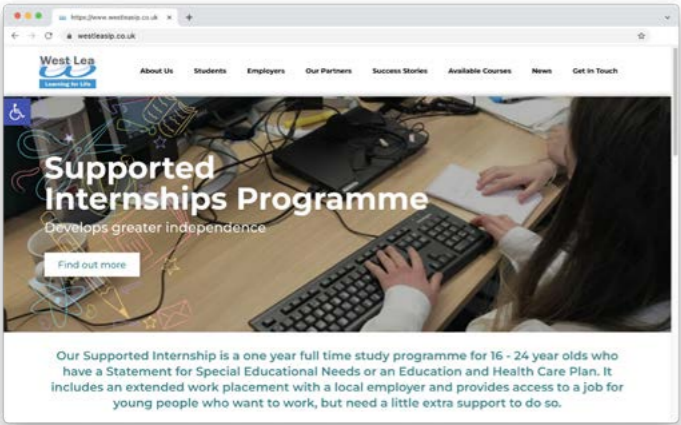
https://www.westleasip.co.uk

westleasip.co.uk

West Lea
Learning for Life

About Us
Students
Employers
Our Partners
Success Stories
Available Courses
News
Get In Touch

Supported Internships Programme

Develops greater independence

Find out more

Our Supported Internship is a one year full time study programme for 16 - 24 year olds who have a Statement for Special Educational Needs or an Education and Health Care Plan. It includes an extended work placement with a local employer and provides access to a job for young people who want to work, but need a little extra support to do so.